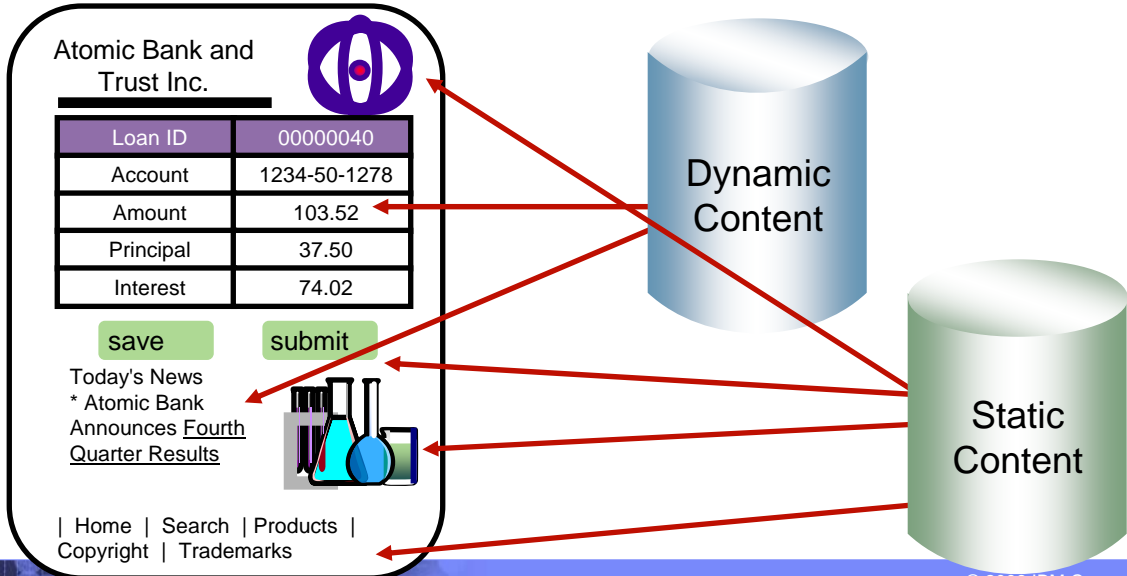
Atomic Bank and Trust Inc.

| Loan ID | 00000040 |
|---|---|
| Account | 1234-50-1278 |
| Amount | 103.52 |
| Principal | 37.50 |
| Interest | 74.02 |

save

submit

Today's News
* Atomic Bank Announces Fourth Quarter Results

| Home | Search | Products | Copyright | Trademarks

Dynamic Content

Static Content

© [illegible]